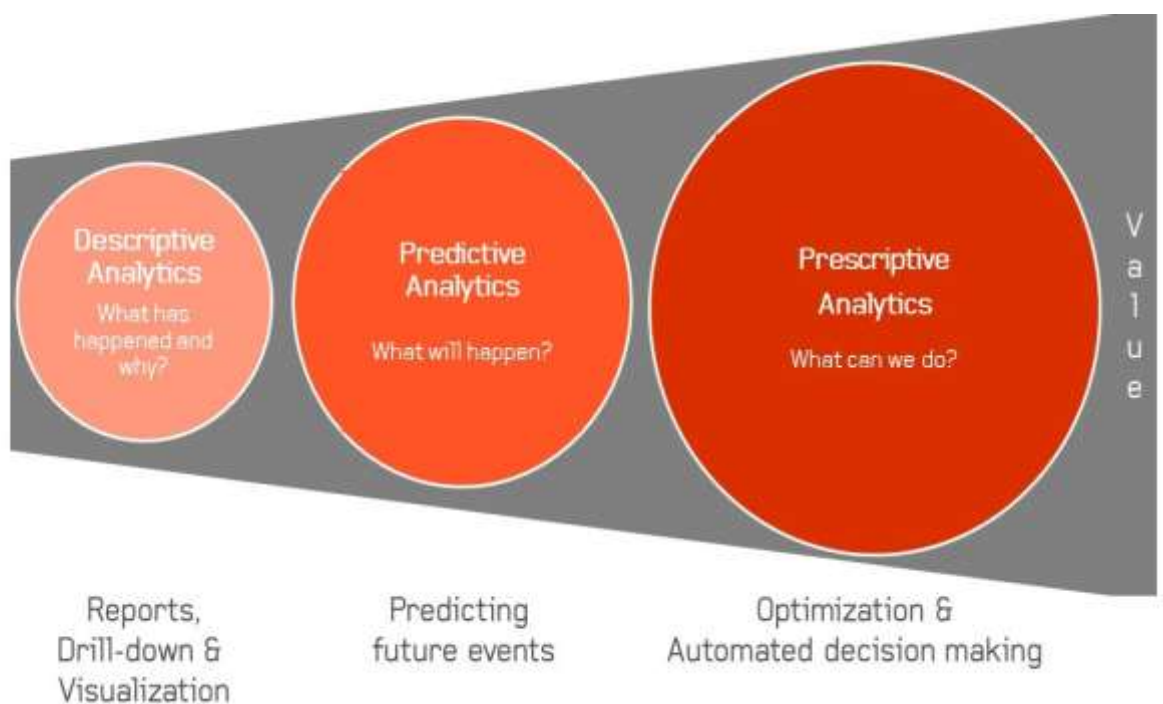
Descriptive Analytics
What has happened and why?

Predictive Analytics
What will happen?

Prescriptive Analytics
What can we do?

V
a
l
u
e

Reports, Drill-down & Visualization

Predicting future events

Optimization & Automated decision making